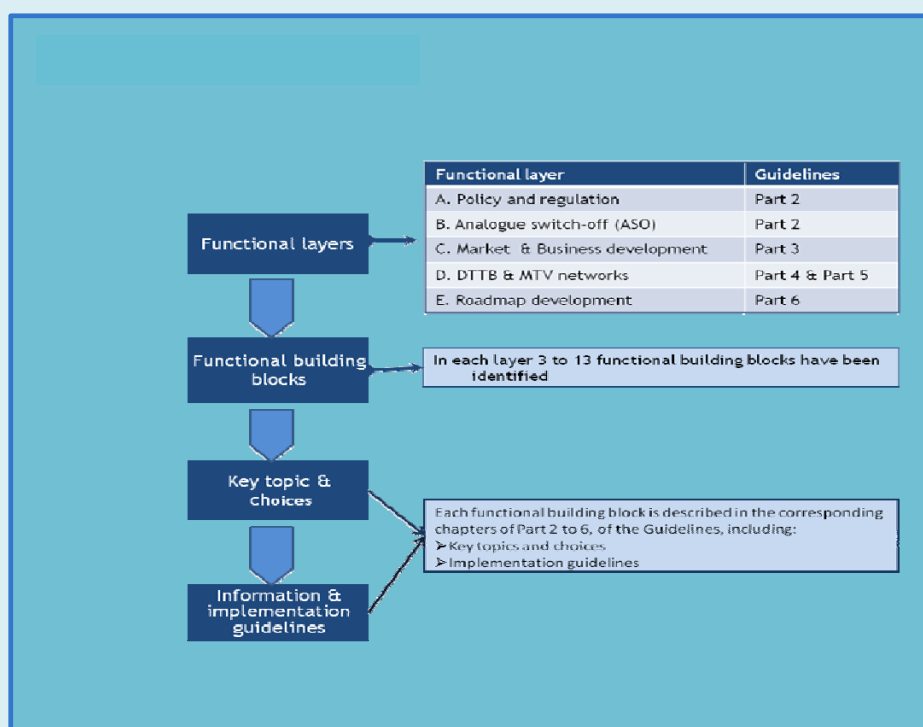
Functional layers

| Functional layer | Guidelines |
|---|---|
| A. Policy and regulation | Part 2 |
| B. Analogue switch-off (ASO) | Part 2 |
| C. Market & Business development | Part 3 |
| D. DTTB & MTV networks | Part 4 & Part 5 |
| E. Roadmap development | Part 6 |

Functional building blocks

In each layer 3 to 13 functional building blocks have been identified

Key topic & choices

Information & implementation guidelines

Each functional building block is described in the corresponding chapters of Part 2 to 6, of the Guidelines, including:
➢Key topics and choices
➢Implementation guidelines